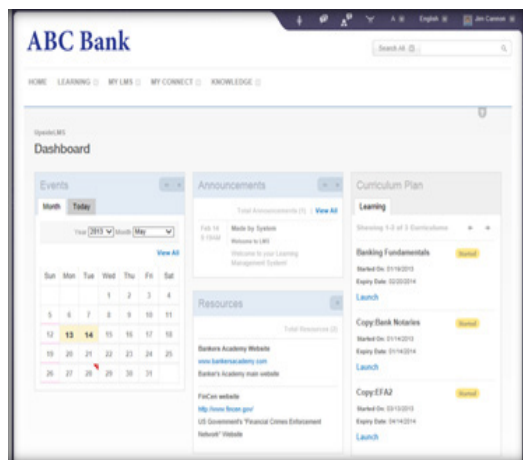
English | Jim Cannon

ABC Bank

Search All

HOME | LEARNING | MY LMS | MY CONNECT | KNOWLEDGE

UpsideLMS

Dashboard

Events

Month | Today

Year 2013 Month May

View All

| Sun | Mon | Tue | Wed | Thu | Fri | Sat |
|---|---|---|---|---|---|---|
| | | | 1 | 2 | 3 | 4 |
| 5 | 6 | 7 | 8 | 9 | 10 | 11 |
| 12 | 13 | 14 | 15 | 16 | 17 | 18 |
| 19 | 20 | 21 | 22 | 23 | 24 | 25 |
| 26 | 27 | 28 | 29 | 30 | 31 | |

Announcements

Total Announcements (1) | View All

Feb 16 8:15AM

Made by System

Welcome to LMS

Welcome to your Learning Management System

Resources

Total Resources (2)

Bankers Academy Website

www.bankersacademy.com

Banker's Academy main website

FinCen website

http://www.fincen.gov/

US Government's "Financial Crimes Enforcement Network" Website

Curriculum Plan

Learning

Showing 1-3 of 3 Curriculums

Banking Fundamentals

Started

Started On: 01/18/2013

Expiry Date: 02/20/2014

Launch

Copy:Bank Notaries

Started

Started On: 01/14/2013

Expiry Date: 01/14/2014

Launch

Copy:EFA2

Started

Started On: 03/13/2013

Expiry Date: 04/14/2014

Launch